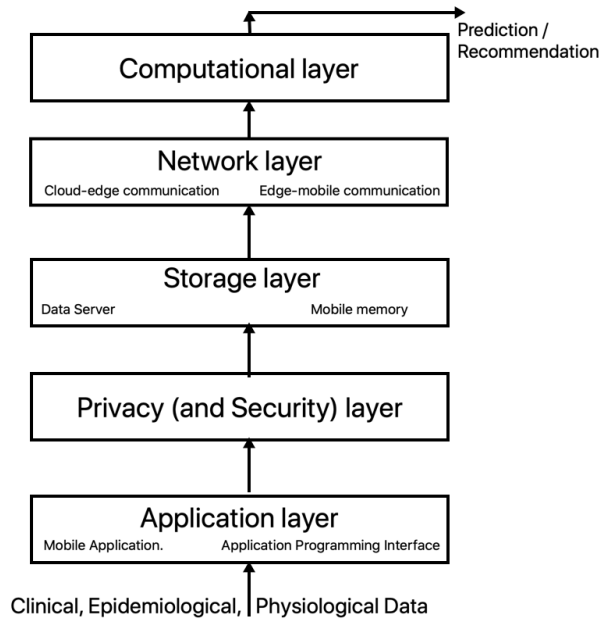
Prediction / Recommendation

Computational layer

Network layer

Cloud-edge communication

Edge-mobile communication

Storage layer

Data Server

Mobile memory

Privacy (and Security) layer

Application layer

Mobile Application.

Application Programming Interface

Clinical, Epidemiological, Physiological Data